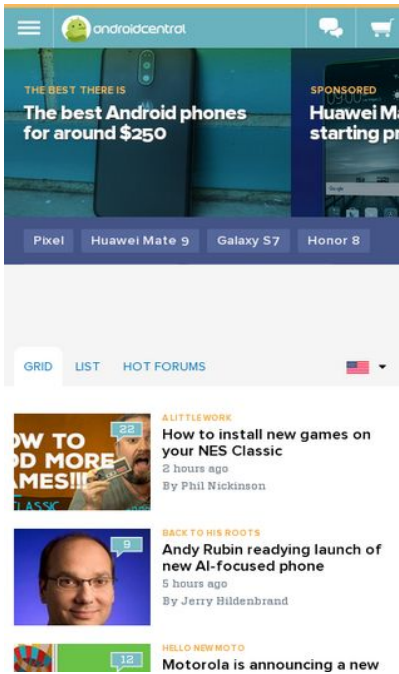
androidcentral

THE BEST THERE IS
The best Android phones for around $250

SPONSORED
Huawei M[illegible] starting pr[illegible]

Pixel
Huawei Mate 9
Galaxy S7
Honor 8

GRID
LIST
HOT FORUMS

W TO
D MORE
MES!!!
LASSIC
22
A LITTLE WORK
How to install new games on your NES Classic
2 hours ago
By Phil Nickinson

9
BACK TO HIS ROOTS
Andy Rubin readying launch of new AI-focused phone
5 hours ago
By Jerry Hildenbrand

12
HELLO NEW MOTO
Motorola is announcing a new